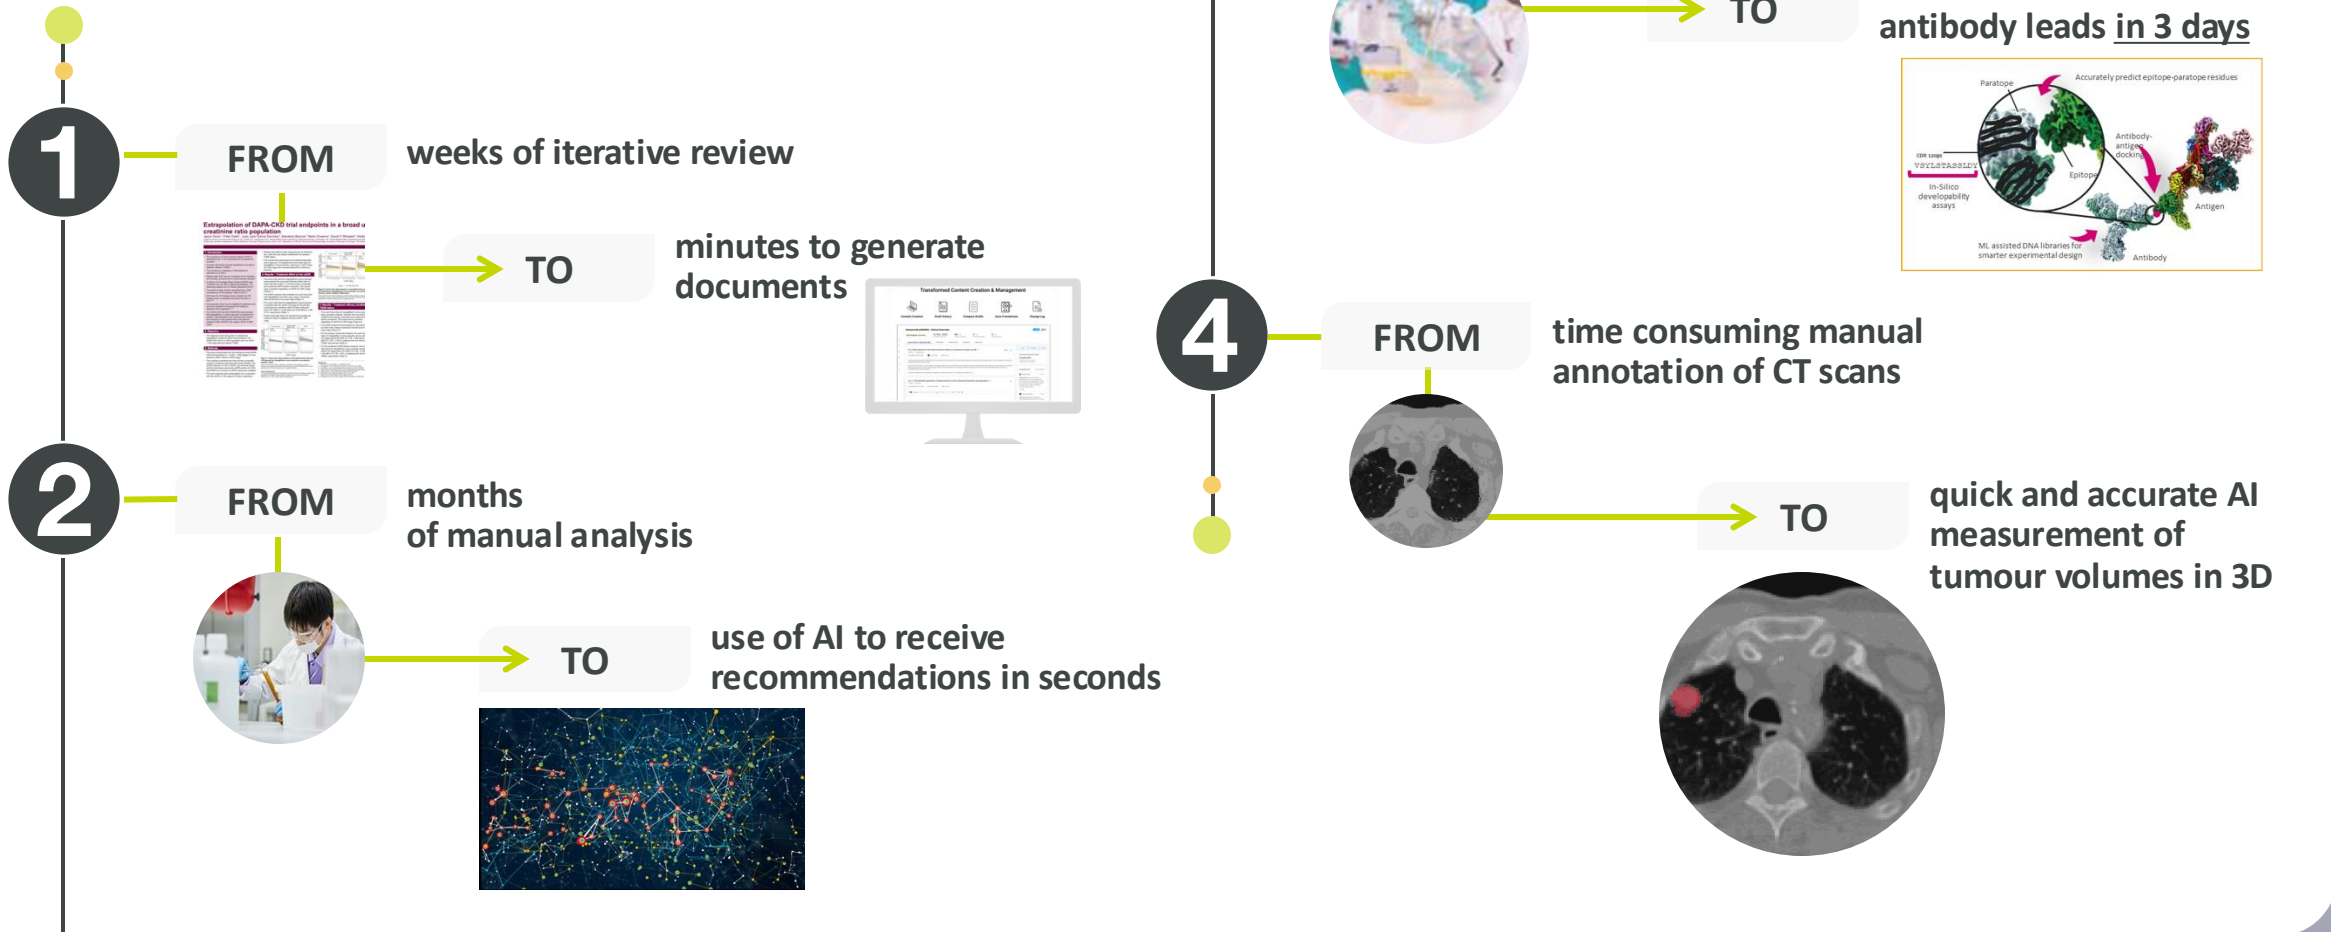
1

FROM

weeks of iterative review

Extrapolation of DAPA-CKD trial endpoints in a broad u creatinine ratio population

TO

minutes to generate documents

Transformed Content Creation & Management

2

FROM

months of manual analysis

TO

use of AI to receive recommendations in seconds

TO

antibody leads in 3 days

Paratope

Accurately predict epitope-paratope residues

CDR Loops

In-Silico developability assays

Antibody-antigen docking

Epitope

Antigen

ML assisted DNA libraries for smarter experimental design

Antibody

4

FROM

time consuming manual annotation of CT scans

TO

quick and accurate AI measurement of tumour volumes in 3D